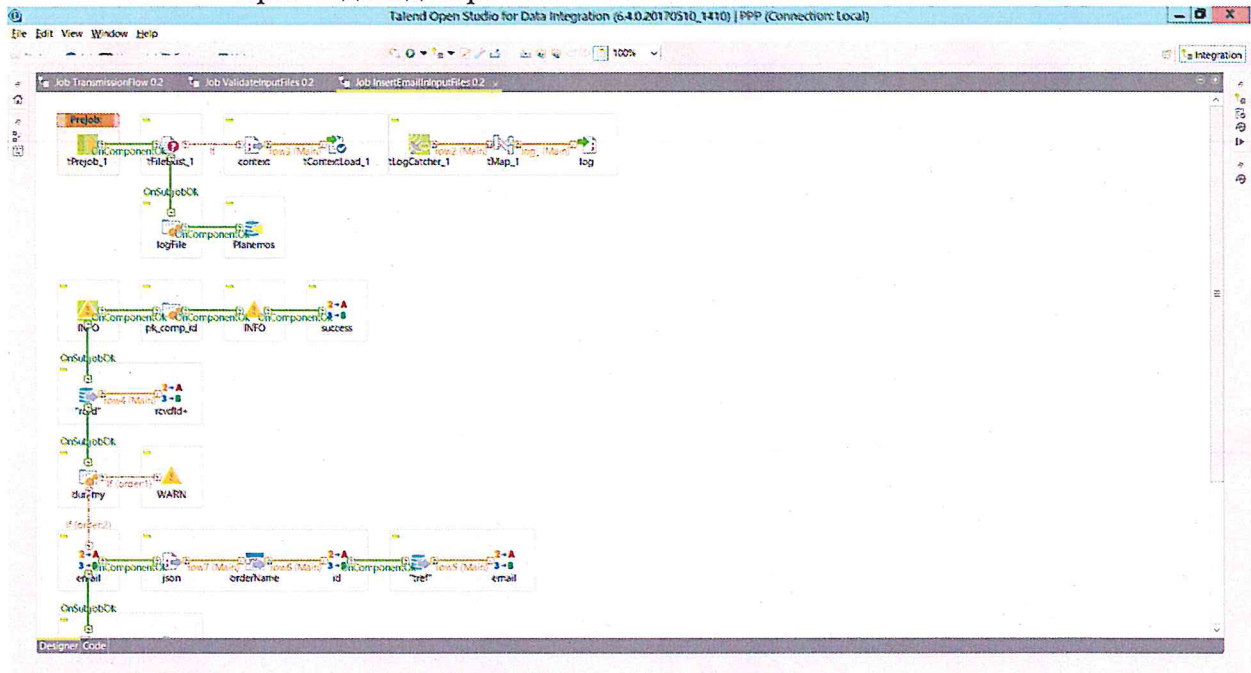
Talend Open Studio for Data Integration (6.4.0.20170510_1410) | PPP (Connection: Local)

File Edit View Window Help

100%

Integration

Job TransmissionFlow 0.2 | Job ValidateInputFiles 0.2 | Job InsertEmailInInputFiles 0.2

Prejob

tPrejob_1 OnComponentOk tFileExist_1 If context row1 (Main) tContextLoad_1

tLogCatcher_1 row2 (Main) tMap_1 log_ (Main) log

OnSubjobOk

logFile OnComponentOk Planemos

INFO OnComponentOk pk_comp_id OnComponentOk INFO OnComponentOk success

OnSubjobOk

"rcvd" row4 (Main) rcvdId+

OnSubjobOk

dummy If (order:1) WARN

If (order:2)

email OnComponentOk json row7 (Main) orderName row6 (Main) id OnComponentOk "tref" row5 (Main) email

OnSubjobOk

Designer Code